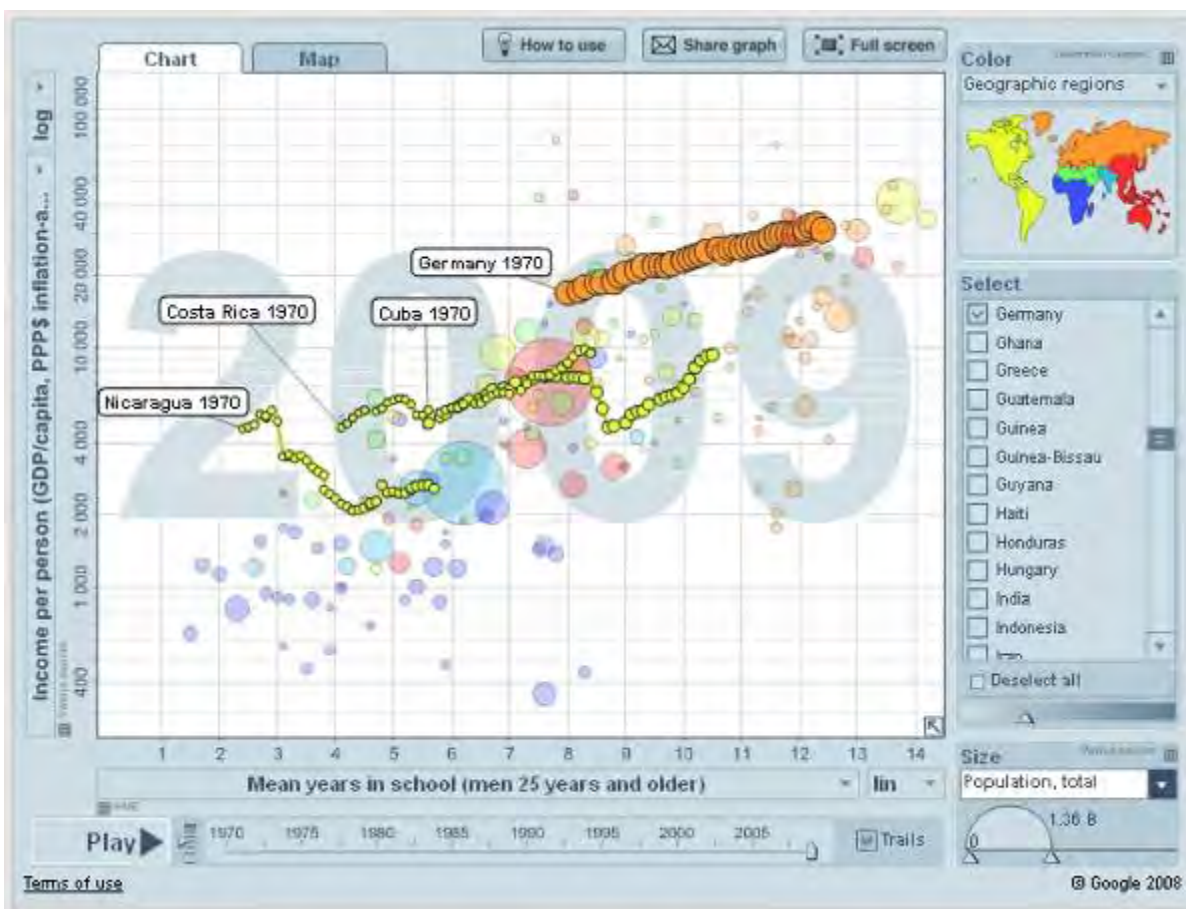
Chart
Map
How to use
Share graph
Full screen
Color
Geographic regions
log
Income per person (GDP/capita, PPP$ inflation-a...
100 000
40 000
20 000
10 000
4 000
2 000
1 000
400
2009
Germany 1970
Costa Rica 1970
Cuba 1970
Nicaragua 1970
1 2 3 4 5 6 7 8 9 10 11 12 13 14
Mean years in school (men 25 years and older)
lin
Select
Germany
Ghana
Greece
Guatemala
Guinea
Guinea-Bissau
Guyana
Haiti
Honduras
Hungary
India
Indonesia
Iran
Deselect all
Size
Population, total
1.36 B
0
Play
1970 1975 1980 1985 1990 1995 2000 2005
Trails
Terms of use
© Google 2008